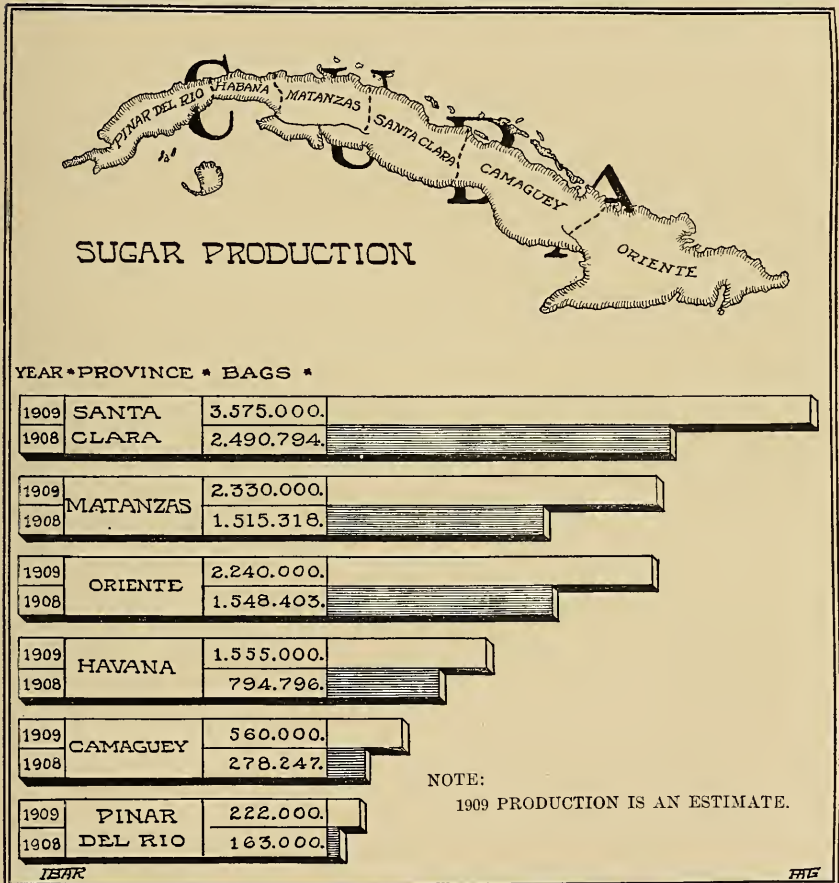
CUBA

PINAR DEL RIO, HABANA, MATANZAS, SANTA CLARA, CAMAGUEY, ORIENTE

SUGAR PRODUCTION

YEAR • PROVINCE • BAGS •

| YEAR | PROVINCE | BAGS |
|---|---|---|
| 1909 | SANTA CLARA | 3.575.000. |
| 1908 | | 2.490.794. |
| 1909 | MATANZAS | 2.330.000. |
| 1908 | | 1.515.318. |
| 1909 | ORIENTE | 2.240.000. |
| 1908 | | 1.548.403. |
| 1909 | HAVANA | 1.555.000. |
| 1908 | | 794.796. |
| 1909 | CAMAGUEY | 560.000. |
| 1908 | | 278.247. |
| 1909 | PINAR DEL RIO | 222.000. |
| 1908 | | 163.000. |

NOTE:
1909 PRODUCTION IS AN ESTIMATE.

IBAR

HG